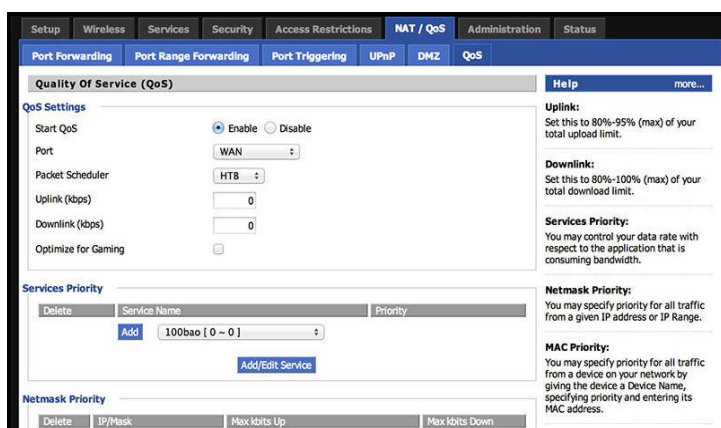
Setup | Wireless | Services | Security | Access Restrictions | NAT / QoS | Administration | Status

Port Forwarding | Port Range Forwarding | Port Triggering | UPnP | DMZ | QoS

Quality Of Service (QoS)

QoS Settings

Start QoS ● Enable ○ Disable

Port WAN

Packet Scheduler HTB

Uplink (kbps) 0

Downlink (kbps) 0

Optimize for Gaming

Services Priority

| Delete | Service Name | Priority |
|---|---|---|

Add 100bao [ 0 ~ 0 ]

Add/Edit Service

Netmask Priority

| Delete | IP/Mask | Max kbits Up | Max kbits Down |
|---|---|---|---|

Help more...

Uplink:
Set this to 80%-95% (max) of your total upload limit.

Downlink:
Set this to 80%-100% (max) of your total download limit.

Services Priority:
You may control your data rate with respect to the application that is consuming bandwidth.

Netmask Priority:
You may specify priority for all traffic from a given IP address or IP Range.

MAC Priority:
You may specify priority for all traffic from a device on your network by giving the device a Device Name, specifying priority and entering its MAC address.